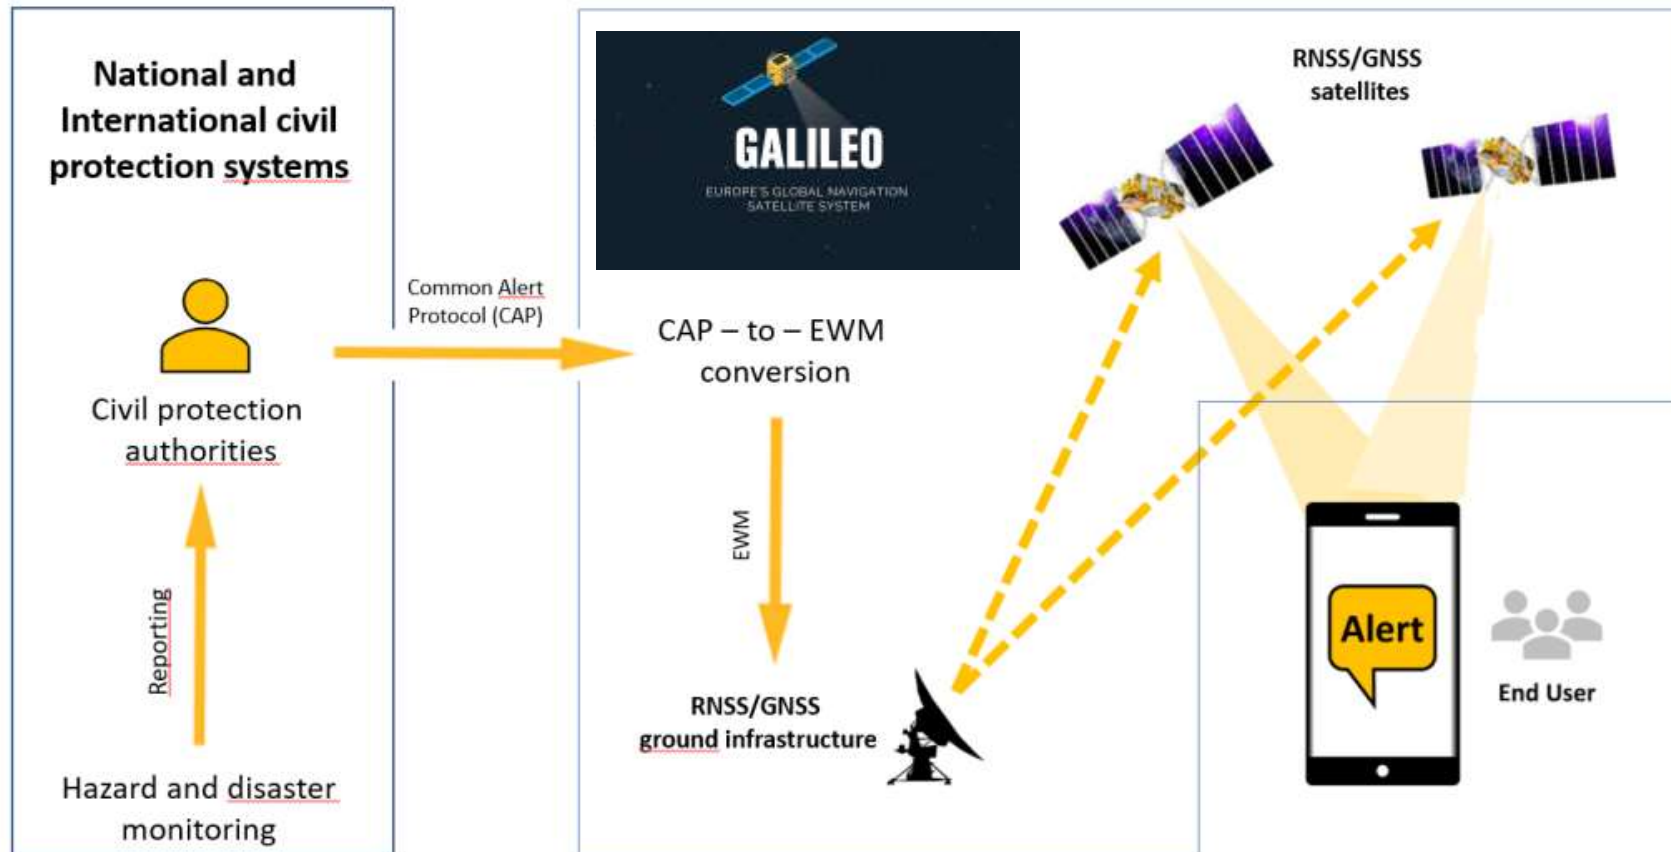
National and International civil protection systems

Civil protection authorities

Reporting

Hazard and disaster monitoring

Common Alert Protocol (CAP)

GALILEO
EUROPE'S GLOBAL NAVIGATION SATELLITE SYSTEM

CAP – to – EWM conversion

EWM

RNSS/GNSS ground infrastructure

RNSS/GNSS satellites

Alert

End User